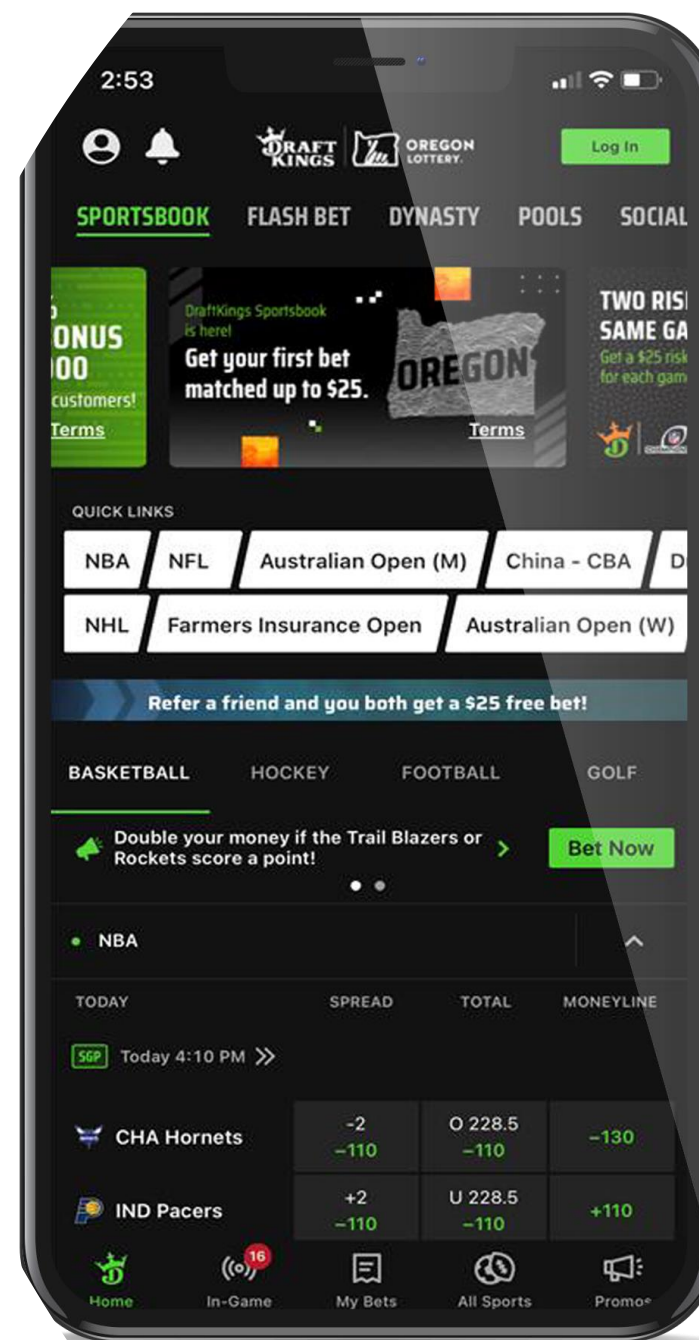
2:53

DRAFT KINGS OREGON LOTTERY

Log In

SPORTSBOOK FLASH BET DYNASTY POOLS SOCIAL

ONUS
00
customers!
Terms

DraftKings Sportsbook is here!
Get your first bet matched up to $25.
OREGON
Terms

TWO RISI
SAME GA
Get a $25 risk
for each gam

QUICK LINKS

NBA NFL Australian Open (M) China - CBA D
NHL Farmers Insurance Open Australian Open (W)

Refer a friend and you both get a $25 free bet!

BASKETBALL HOCKEY FOOTBALL GOLF

Double your money if the Trail Blazers or Rockets score a point!

Bet Now

NBA

TODAY SPREAD TOTAL MONEYLINE

SGP Today 4:10 PM »

| | | | |
|---|---|---|---|
| CHA Hornets | -2 –110 | O 228.5 –110 | –130 |
| IND Pacers | +2 –110 | U 228.5 –110 | +110 |

Home 16 In-Game My Bets All Sports Promos